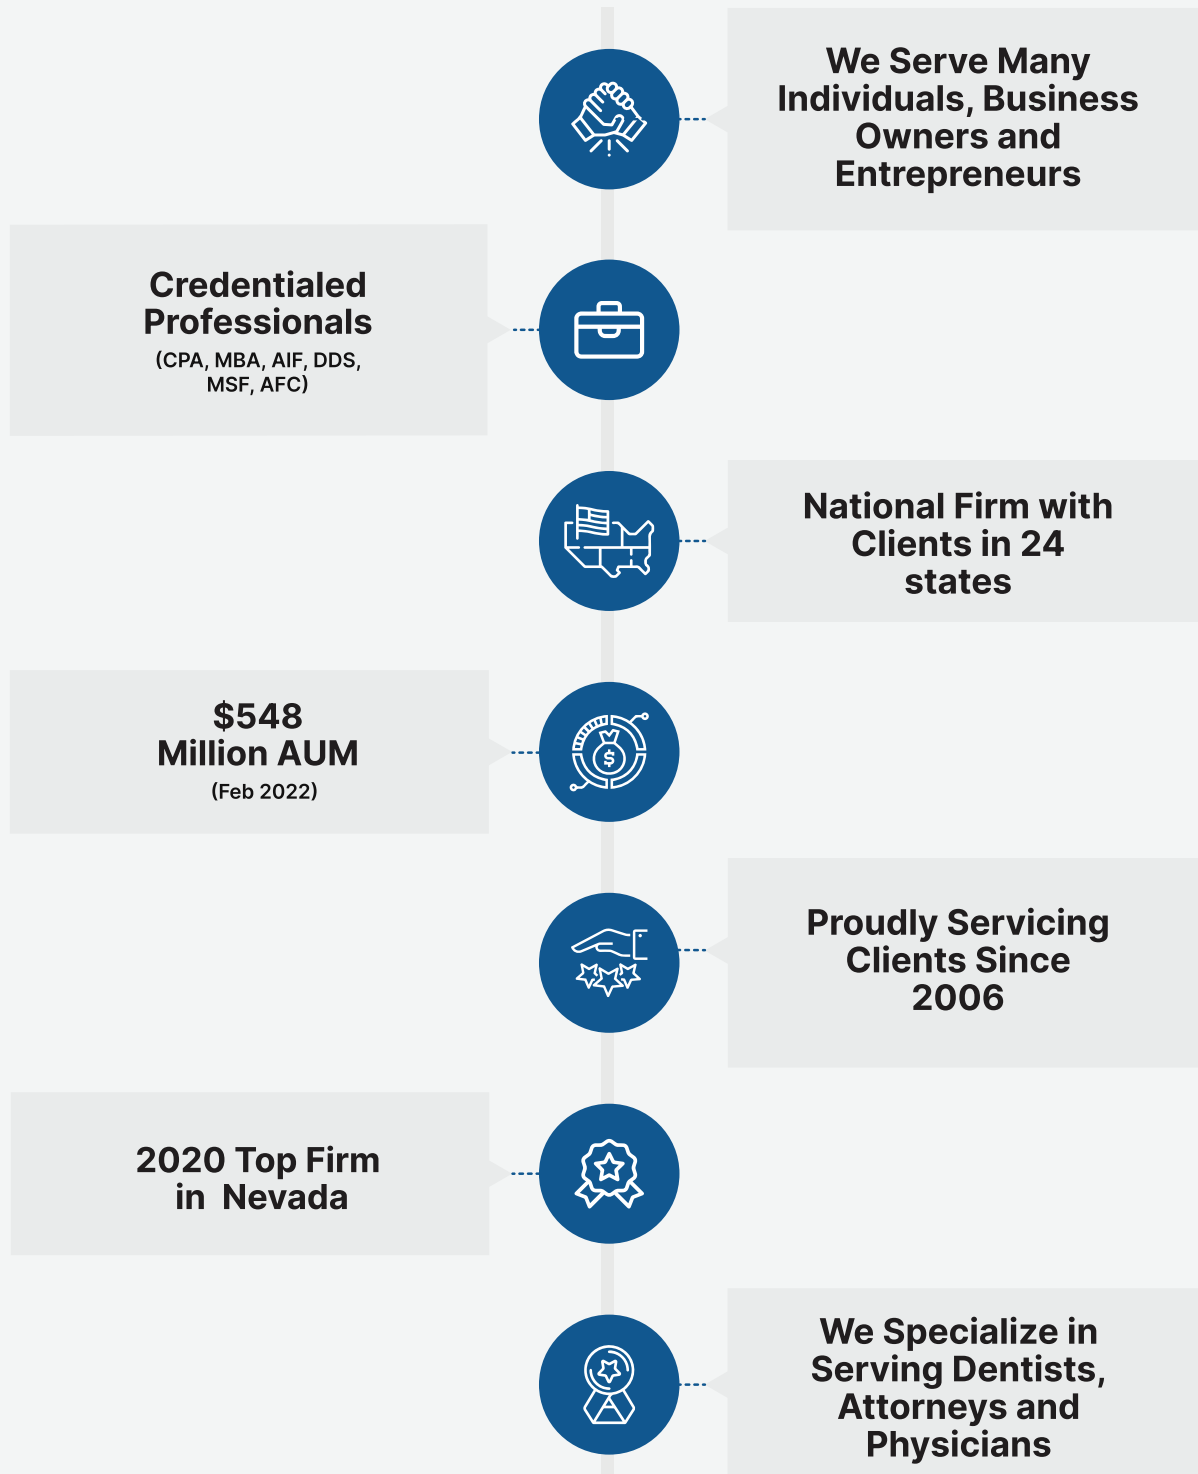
We Serve Many Individuals, Business Owners and Entrepreneurs

Credentialed Professionals
(CPA, MBA, AIF, DDS, MSF, AFC)

National Firm with Clients in 24 states

$548
Million AUM
(Feb 2022)

Proudly Servicing Clients Since 2006

2020 Top Firm in Nevada

We Specialize in Serving Dentists, Attorneys and Physicians